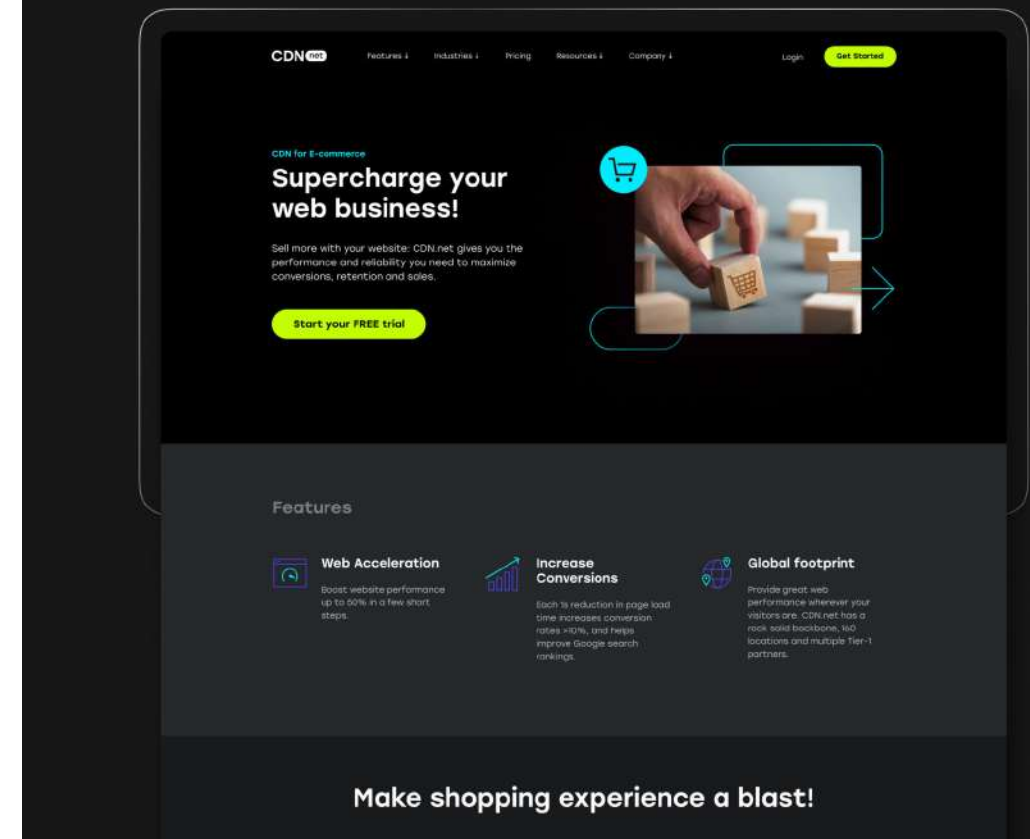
CDN net

Features ↓ Industries ↓ Pricing Resources ↓ Company ↓

Login Get Started

CDN for E-commerce

Supercharge your web business!

Sell more with your website: CDN.net gives you the performance and reliability you need to maximize conversions, retention and sales.

Start your FREE trial

Features

Web Acceleration

Boost website performance up to 60% in a few short steps.

Increase Conversions

Each 1s reduction in page load time increases conversion rates >10%, and helps improve Google search rankings.

Global footprint

Provide great web performance wherever your visitors are. CDN.net has a rock solid backbone, 160 locations and multiple Tier-1 partners.

Make shopping experience a blast!